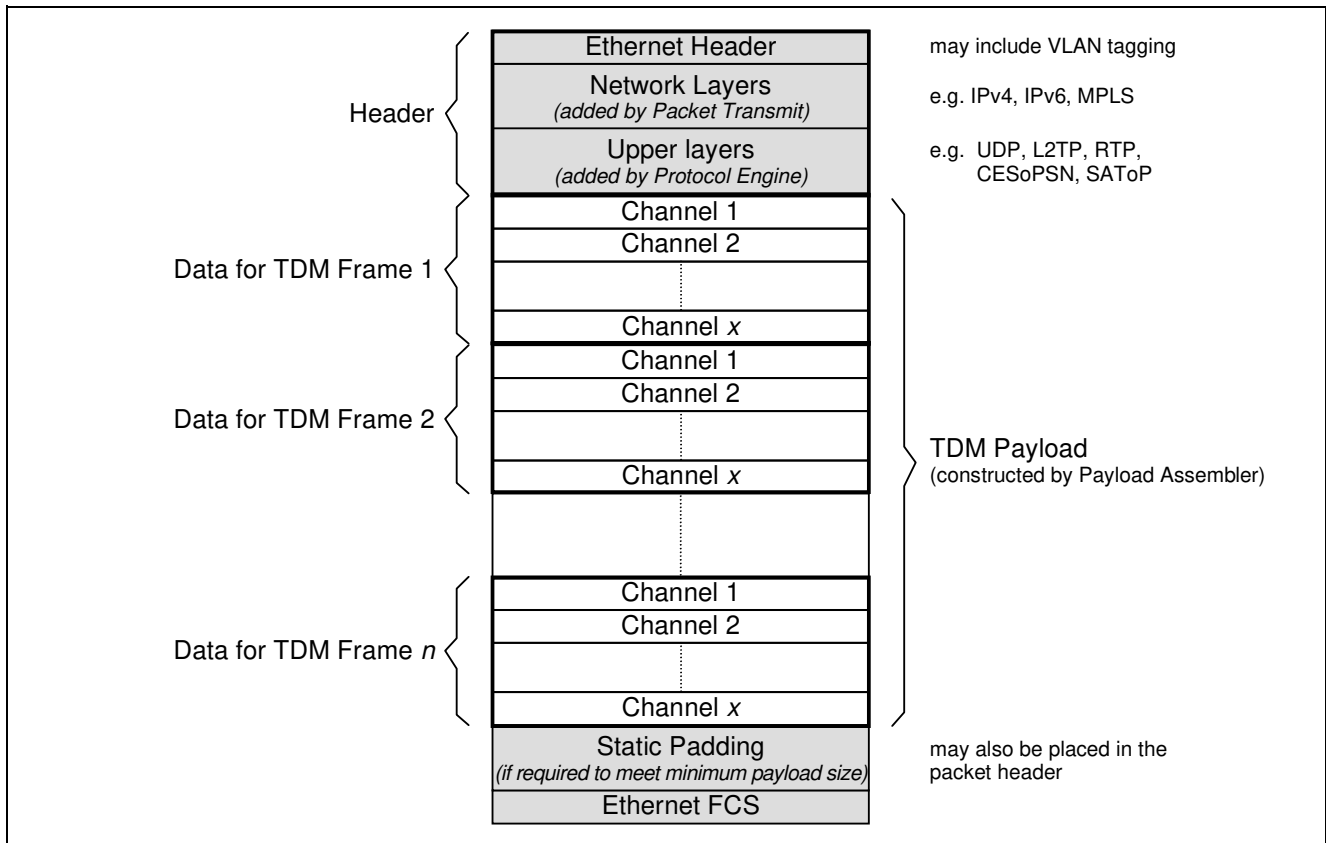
Ethernet Header

may include VLAN tagging

Header

Network Layers
(added by Packet Transmit)

e.g. IPv4, IPv6, MPLS

Upper layers
(added by Protocol Engine)

e.g. UDP, L2TP, RTP, CESoPSN, SAToP

Data for TDM Frame 1

Channel 1
Channel 2
Channel $x$

Data for TDM Frame 2

Channel 1
Channel 2
Channel $x$

TDM Payload
(constructed by Payload Assembler)

Data for TDM Frame $n$

Channel 1
Channel 2
Channel $x$

Static Padding
(if required to meet minimum payload size)

may also be placed in the packet header

Ethernet FCS